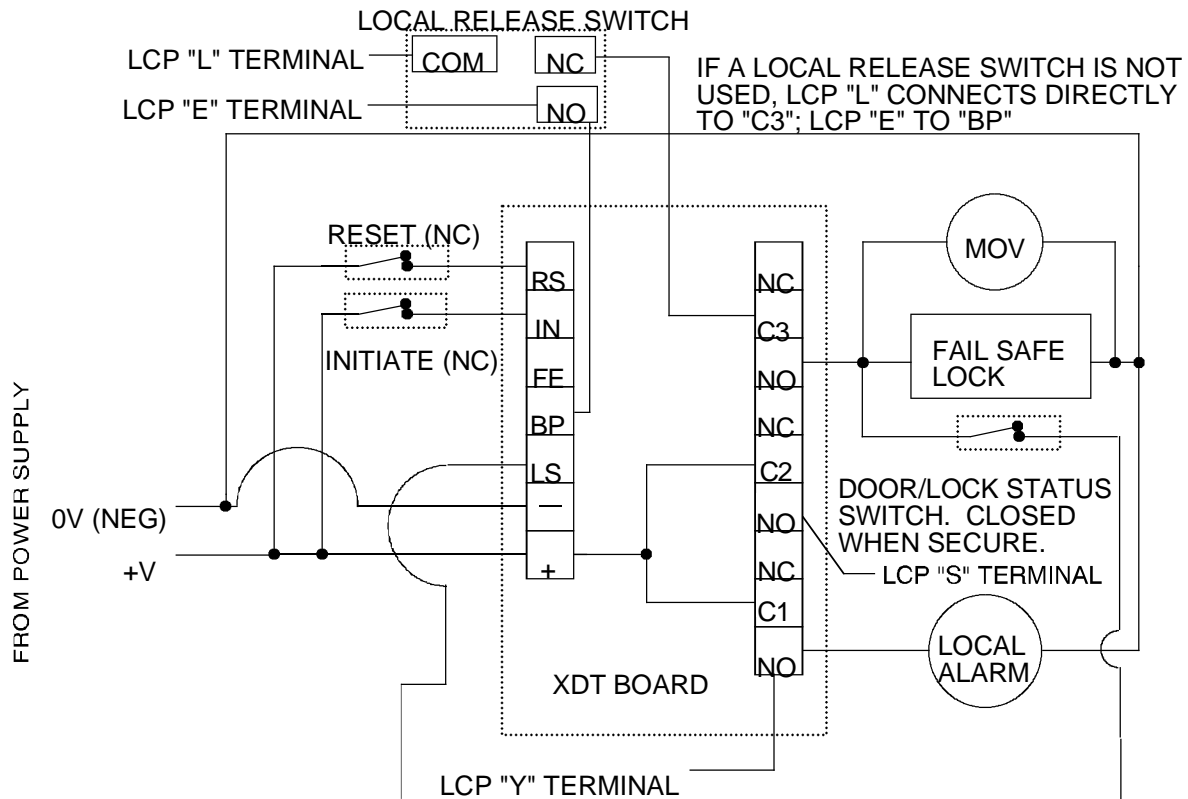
LOCAL RELEASE SWITCH

LCP "L" TERMINAL

COM

NC

LCP "E" TERMINAL

NO

IF A LOCAL RELEASE SWITCH IS NOT USED, LCP "L" CONNECTS DIRECTLY TO "C3"; LCP "E" TO "BP"

RESET (NC)

INITIATE (NC)

RS

IN

FE

BP

LS

—

+

NC

C3

NO

NC

C2

NO

NC

C1

NO

MOV

FAIL SAFE LOCK

DOOR/LOCK STATUS SWITCH. CLOSED WHEN SECURE.

LCP "S" TERMINAL

LOCAL ALARM

FROM POWER SUPPLY

0V (NEG)

+V

XDT BOARD

LCP "Y" TERMINAL